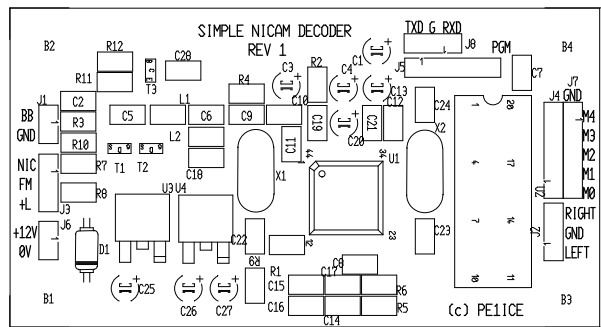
SIMPLE NICAM DECODER
REV 1

TXD G RXD

B2
R12
C20
T3
R11
J1
BB GND
C2
R3
R10
C5
L1
C6
L2
R4
C9
C3
R2
C10
C19
C11
C1
C4
C13
C12
C20
C21
J5
PGM
J8
B4
C7
J7 GND
J4
M4
M3
M2
M1
M0
C24
X2
NIC FM +L
R7
T1
T2
J3
R8
C18
X1
U1
U3
U4
+12V 0V
J6
D1
C22
R9
C23
RIGHT GND LEFT
J2
C25
C26
C27
R1
C15
C16
C17
C8
C14
R6
R5
B1
(c) PE1ICE
B3